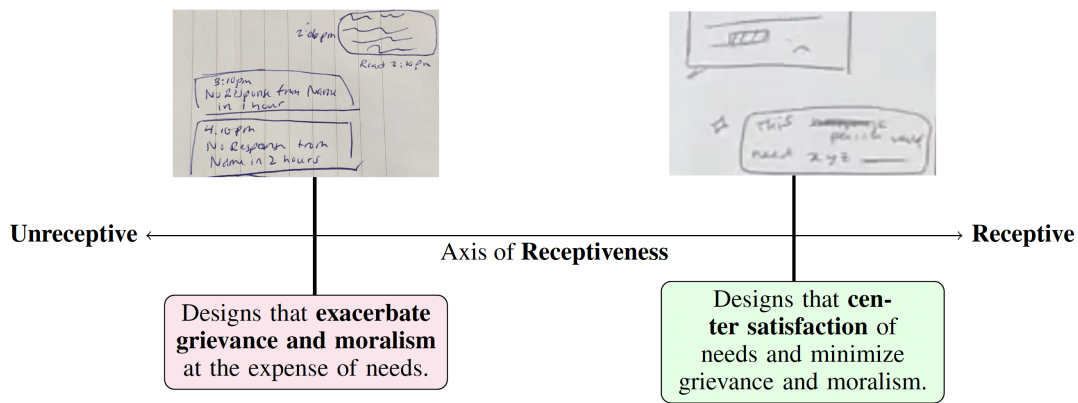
2:06pm

Read 2:10pm

3:10pm
No Response from Nanu in 1 hour

4:10pm
No Response from Nanu in 2 hours

This ~~message~~ person would need xyz ____

Unreceptive ← Axis of **Receptiveness** → Receptive

Designs that **exacerbate grievance and moralism** at the expense of needs.

Designs that **center satisfaction** of needs and minimize grievance and moralism.